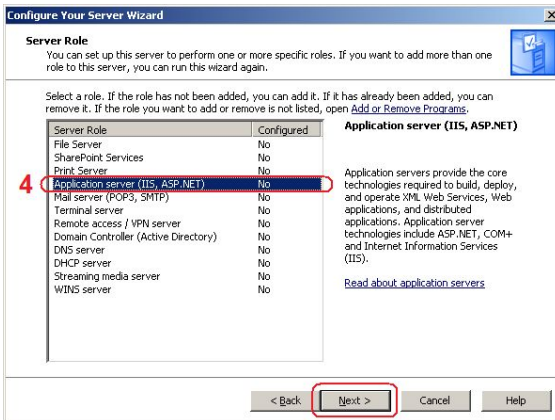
Configure Your Server Wizard

Server Role
You can set up this server to perform one or more specific roles. If you want to add more than one role to this server, you can run this wizard again.

Select a role. If the role has not been added, you can add it. If it has already been added, you can remove it. If the role you want to add or remove is not listed, open Add or Remove Programs.

| Server Role | Configured |
|---|---|
| File Server | No |
| SharePoint Services | No |
| Print Server | No |
| Application server (IIS, ASP.NET) | No |
| Mail server (POP3, SMTP) | No |
| Terminal server | No |
| Remote access / VPN server | No |
| Domain Controller (Active Directory) | No |
| DNS server | No |
| DHCP server | No |
| Streaming media server | No |
| WINS server | No |

4

Application server (IIS, ASP.NET)

Application servers provide the core technologies required to build, deploy, and operate XML Web Services, Web applications, and distributed applications. Application server technologies include ASP.NET, COM+ and Internet Information Services (IIS).

Read about application servers

< Back Next > Cancel Help